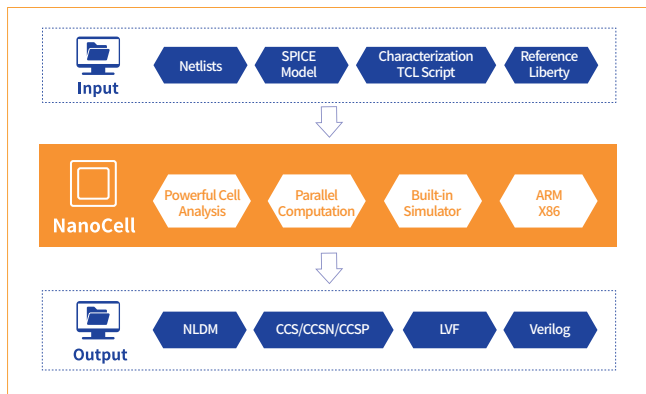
Input

Netlists

SPICE Model

Characterization TCL Script

Reference Liberty

NanoCell

Powerful Cell Analysis

Parallel Computation

Built-in Simulator

ARM X86

Output

NLDM

CCS/CCSN/CCSP

LVF

Verilog